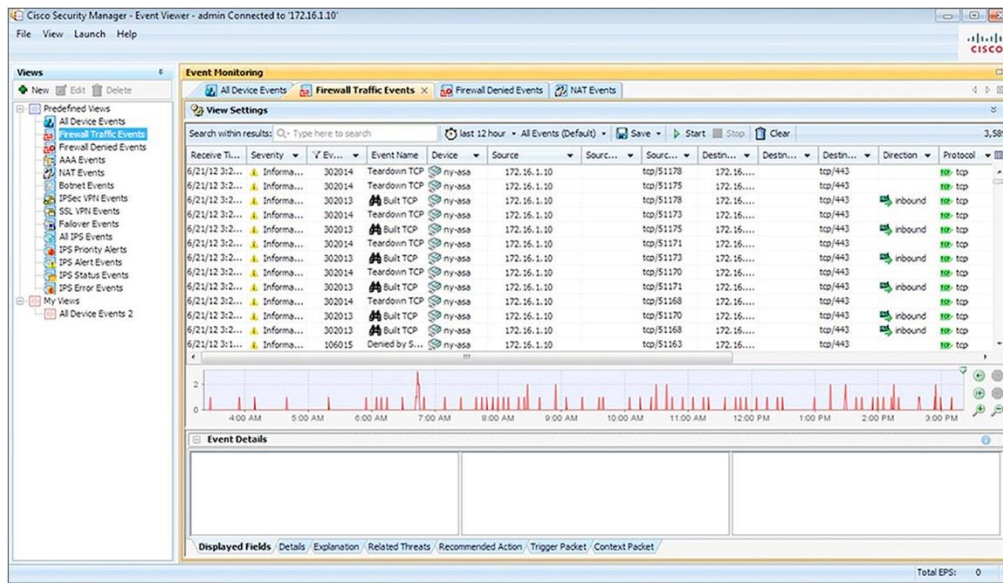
Cisco Security Manager - Event Viewer - admin Connected to '172.16.1.10'

File View Launch Help

cisco

Views

New Edit Delete

Predefined Views
All Device Events
Firewall Traffic Events
Firewall Denied Events
AAA Events
NAT Events
Botnet Events
IPSec VPN Events
SSL VPN Events
Failover Events
All IPS Events
IPS Priority Alerts
IPS Alert Events
IPS Status Events
IPS Error Events
My Views
All Device Events 2

Event Monitoring

All Device Events | Firewall Traffic Events | Firewall Denied Events | NAT Events

View Settings

Search within results: Type here to search | last 12 hour | All Events (Default) | Save | Start | Stop | Clear | 3,5

| Receive Ti... | Severity | Ev... | Event Name | Device | Source | Sourc... | Sourc... | Destin... | Destin... | Destin... | Direction | Protocol |
|---|---|---|---|---|---|---|---|---|---|---|---|---|
| 6/21/12 3:2... | Informa... | 302014 | Teardown TCP | ny-asa | 172.16.1.10 | | tcp/51178 | 172.16.... | | tcp/443 | | tcp |
| 6/21/12 3:2... | Informa... | 302014 | Teardown TCP | ny-asa | 172.16.1.10 | | tcp/51175 | 172.16.... | | tcp/443 | | tcp |
| 6/21/12 3:2... | Informa... | 302013 | Built TCP | ny-asa | 172.16.1.10 | | tcp/51178 | 172.16.... | | tcp/443 | inbound | tcp |
| 6/21/12 3:2... | Informa... | 302014 | Teardown TCP | ny-asa | 172.16.1.10 | | tcp/51173 | 172.16.... | | tcp/443 | | tcp |
| 6/21/12 3:2... | Informa... | 302013 | Built TCP | ny-asa | 172.16.1.10 | | tcp/51175 | 172.16.... | | tcp/443 | inbound | tcp |
| 6/21/12 3:2... | Informa... | 302014 | Teardown TCP | ny-asa | 172.16.1.10 | | tcp/51171 | 172.16.... | | tcp/443 | | tcp |
| 6/21/12 3:2... | Informa... | 302013 | Built TCP | ny-asa | 172.16.1.10 | | tcp/51173 | 172.16.... | | tcp/443 | inbound | tcp |
| 6/21/12 3:2... | Informa... | 302014 | Teardown TCP | ny-asa | 172.16.1.10 | | tcp/51170 | 172.16.... | | tcp/443 | | tcp |
| 6/21/12 3:2... | Informa... | 302013 | Built TCP | ny-asa | 172.16.1.10 | | tcp/51171 | 172.16.... | | tcp/443 | inbound | tcp |
| 6/21/12 3:2... | Informa... | 302014 | Teardown TCP | ny-asa | 172.16.1.10 | | tcp/51168 | 172.16.... | | tcp/443 | | tcp |
| 6/21/12 3:2... | Informa... | 302013 | Built TCP | ny-asa | 172.16.1.10 | | tcp/51170 | 172.16.... | | tcp/443 | inbound | tcp |
| 6/21/12 3:2... | Informa... | 302013 | Built TCP | ny-asa | 172.16.1.10 | | tcp/51168 | 172.16.... | | tcp/443 | inbound | tcp |
| 6/21/12 3:1... | Informa... | 106015 | Denied by S... | ny-asa | 172.16.1.10 | | tcp/51163 | 172.16.... | | tcp/443 | | tcp |

2
1
0
4:00 AM 5:00 AM 6:00 AM 7:00 AM 8:00 AM 9:00 AM 10:00 AM 11:00 AM 12:00 PM 1:00 PM 2:00 PM 3:00 PM

Event Details

Displayed Fields | Details | Explanation | Related Threats | Recommended Action | Trigger Packet | Context Packet

Total EPS: 0